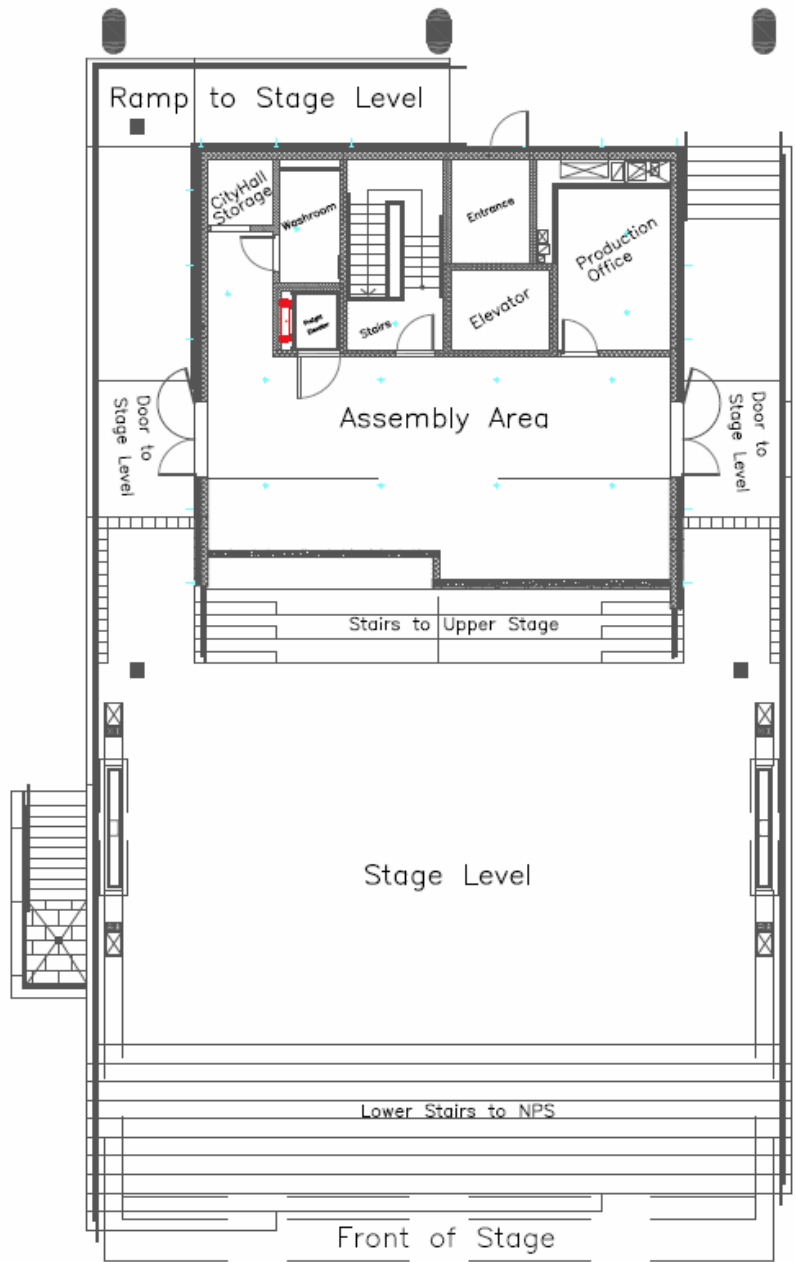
Ramp to Stage Level

CityHall Storage

Washroom

Entrance

Production Office

Freight Elevator

Stairs

Elevator

Door to Stage Level

Assembly Area

Door to Stage Level

Stairs to Upper Stage

Stage Level

Lower Stairs to NPS

Front of Stage